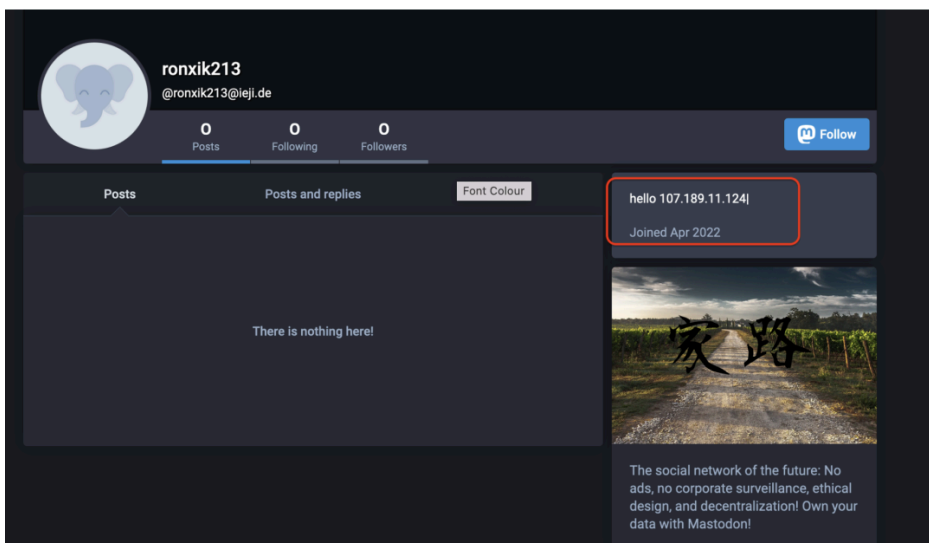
ronxik213
@ronxik213@ieji.de

0
Posts

0
Following

0
Followers

Follow

Posts

Posts and replies

Font Colour

There is nothing here!

hello 107.189.11.124|

Joined Apr 2022

家 路

The social network of the future: No ads, no corporate surveillance, ethical design, and decentralization! Own your data with Mastodon!